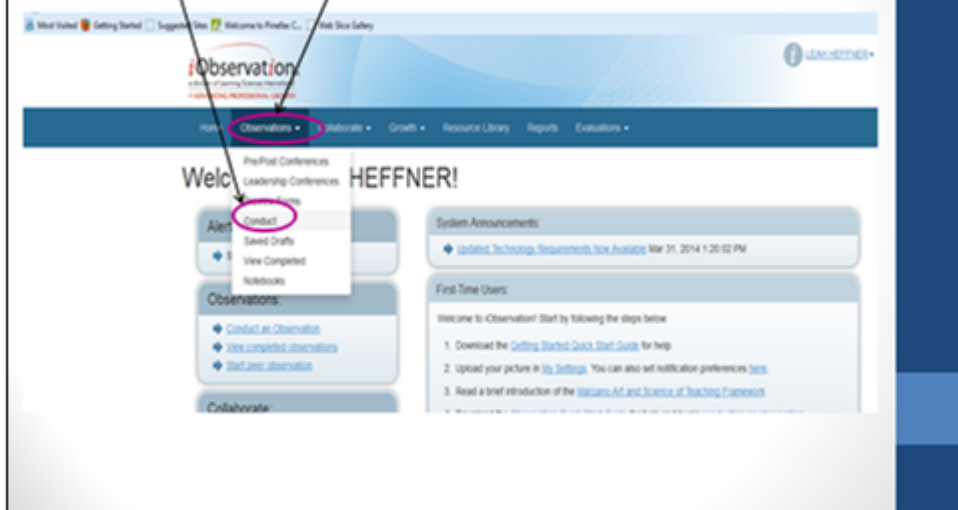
Most Visited Getting Started Suggested Sites Welcome to Pinellas C... Web Slice Gallery

iObservation

LEAH HEFFNER

Home Observations Collaborate Growth Resource Library Reports Evaluations

Pre/Post Conferences
Leadership Conferences
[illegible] Forms
Conduct
Saved Drafts
View Completed
Notebooks

Welc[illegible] HEFFNER!

Alert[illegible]

Observations:

Conduct an Observation
View completed observations
Start peer observation

Collaborate:

System Announcements:

Updated Technology Requirements Now Available Mar 31, 2014 1:20:02 PM

First-Time Users:

Welcome to iObservation! Start by following the steps below

1. Download the Getting Started Quick Start Guide for help.
2. Upload your picture in My Settings. You can also set notification preferences here.
3. Read a brief introduction of the Marzano Art and Science of Teaching Framework
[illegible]